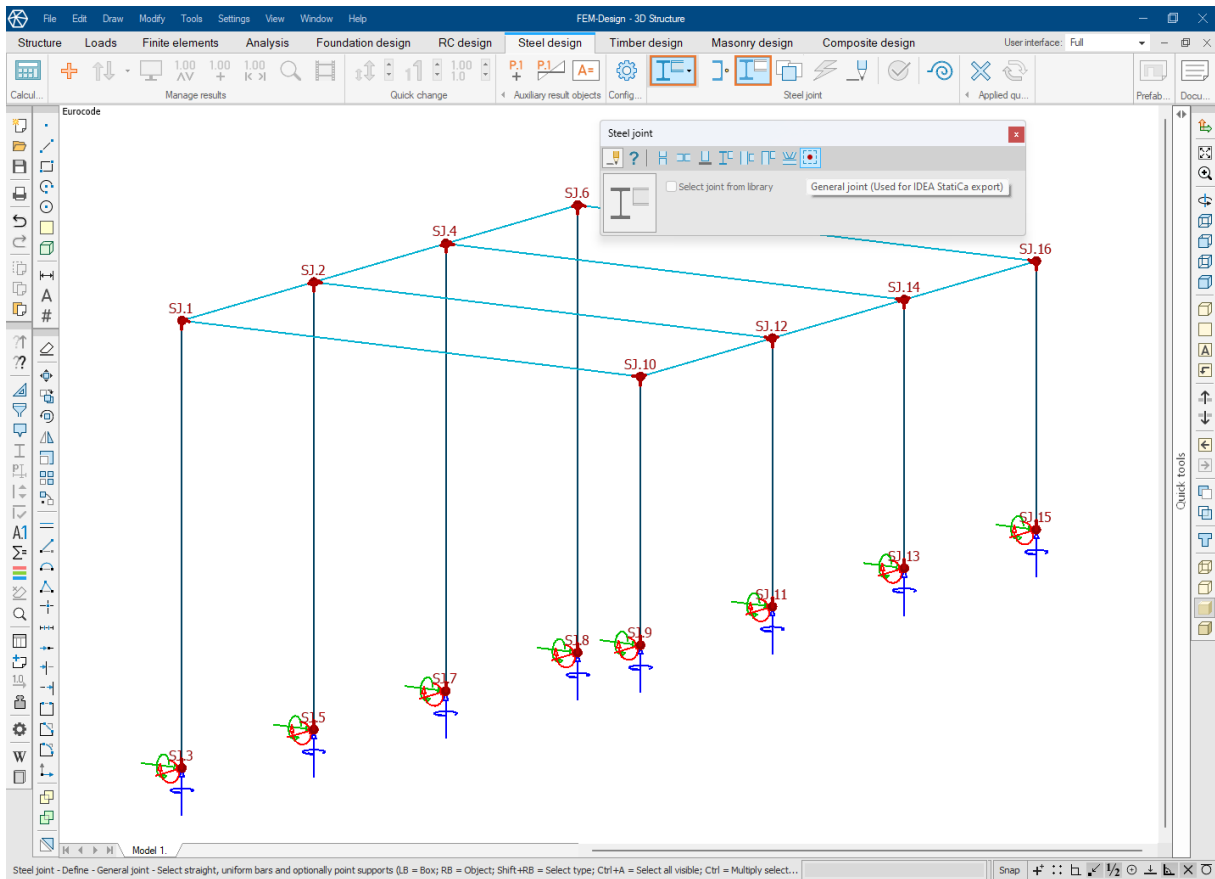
File Edit Draw Modify Tools Settings View Window Help

FEM-Design - 3D Structure

Structure Loads Finite elements Analysis Foundation design RC design Steel design Timber design Masonry design Composite design

User interface: Full

Calcul... Manage results Quick change Auxiliary result objects Config... Steel joint Applied qu... Prefab... Docu...

1.00 1.00 1.00 1.00 1.0

Eurocode

Steel joint

Select joint from library

General joint (Used for IDEA StatiCa export)

SJ.6
SJ.4
SJ.16
SJ.2
SJ.14
SJ.1
SJ.12
SJ.10
SJ.15
SJ.13
SJ.11
SJ.8
SJ.9
SJ.7
SJ.5
SJ.3

Quick tools

Model 1.

Steel joint - Define - General joint - Select straight, uniform bars and optionally point supports (LB = Box; RB = Object; Shift+RB = Select type; Ctrl+A = Select all visible; Ctrl = Multiply select...

Snap